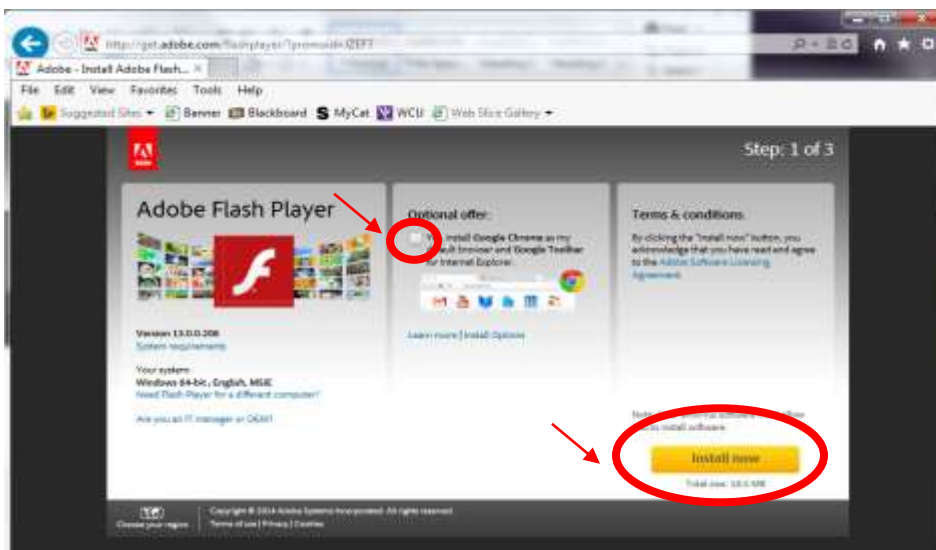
http://get.adobe.com/flashplayer/?promoid=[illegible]

Adobe - Install Adobe Flash... ×

File Edit View Favorites Tools Help

Suggested Sites ▾ Banner Blackboard MyCat WCU Web Slice Gallery ▾

Adobe

Step: 1 of 3

Adobe Flash Player

Version 13.0.0.206
System requirements

Your system:
Windows 64-bit, English, MSIE
Need Flash Player for a different computer?

Are you an IT manager or OEM?

Optional offer:

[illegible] install Google Chrome as my default browser and Google Toolbar for Internet Explorer.

Learn more | Install Options

Terms & conditions

By clicking the "Install now" button, you acknowledge that you have read and agree to the Adobe Software Licensing Agreement.

Note: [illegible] to install software.

Install now

Total size: 18.6 MB

Choose your region

Copyright © 2014 Adobe Systems Incorporated. All rights reserved.
Terms of use | Privacy | Cookies